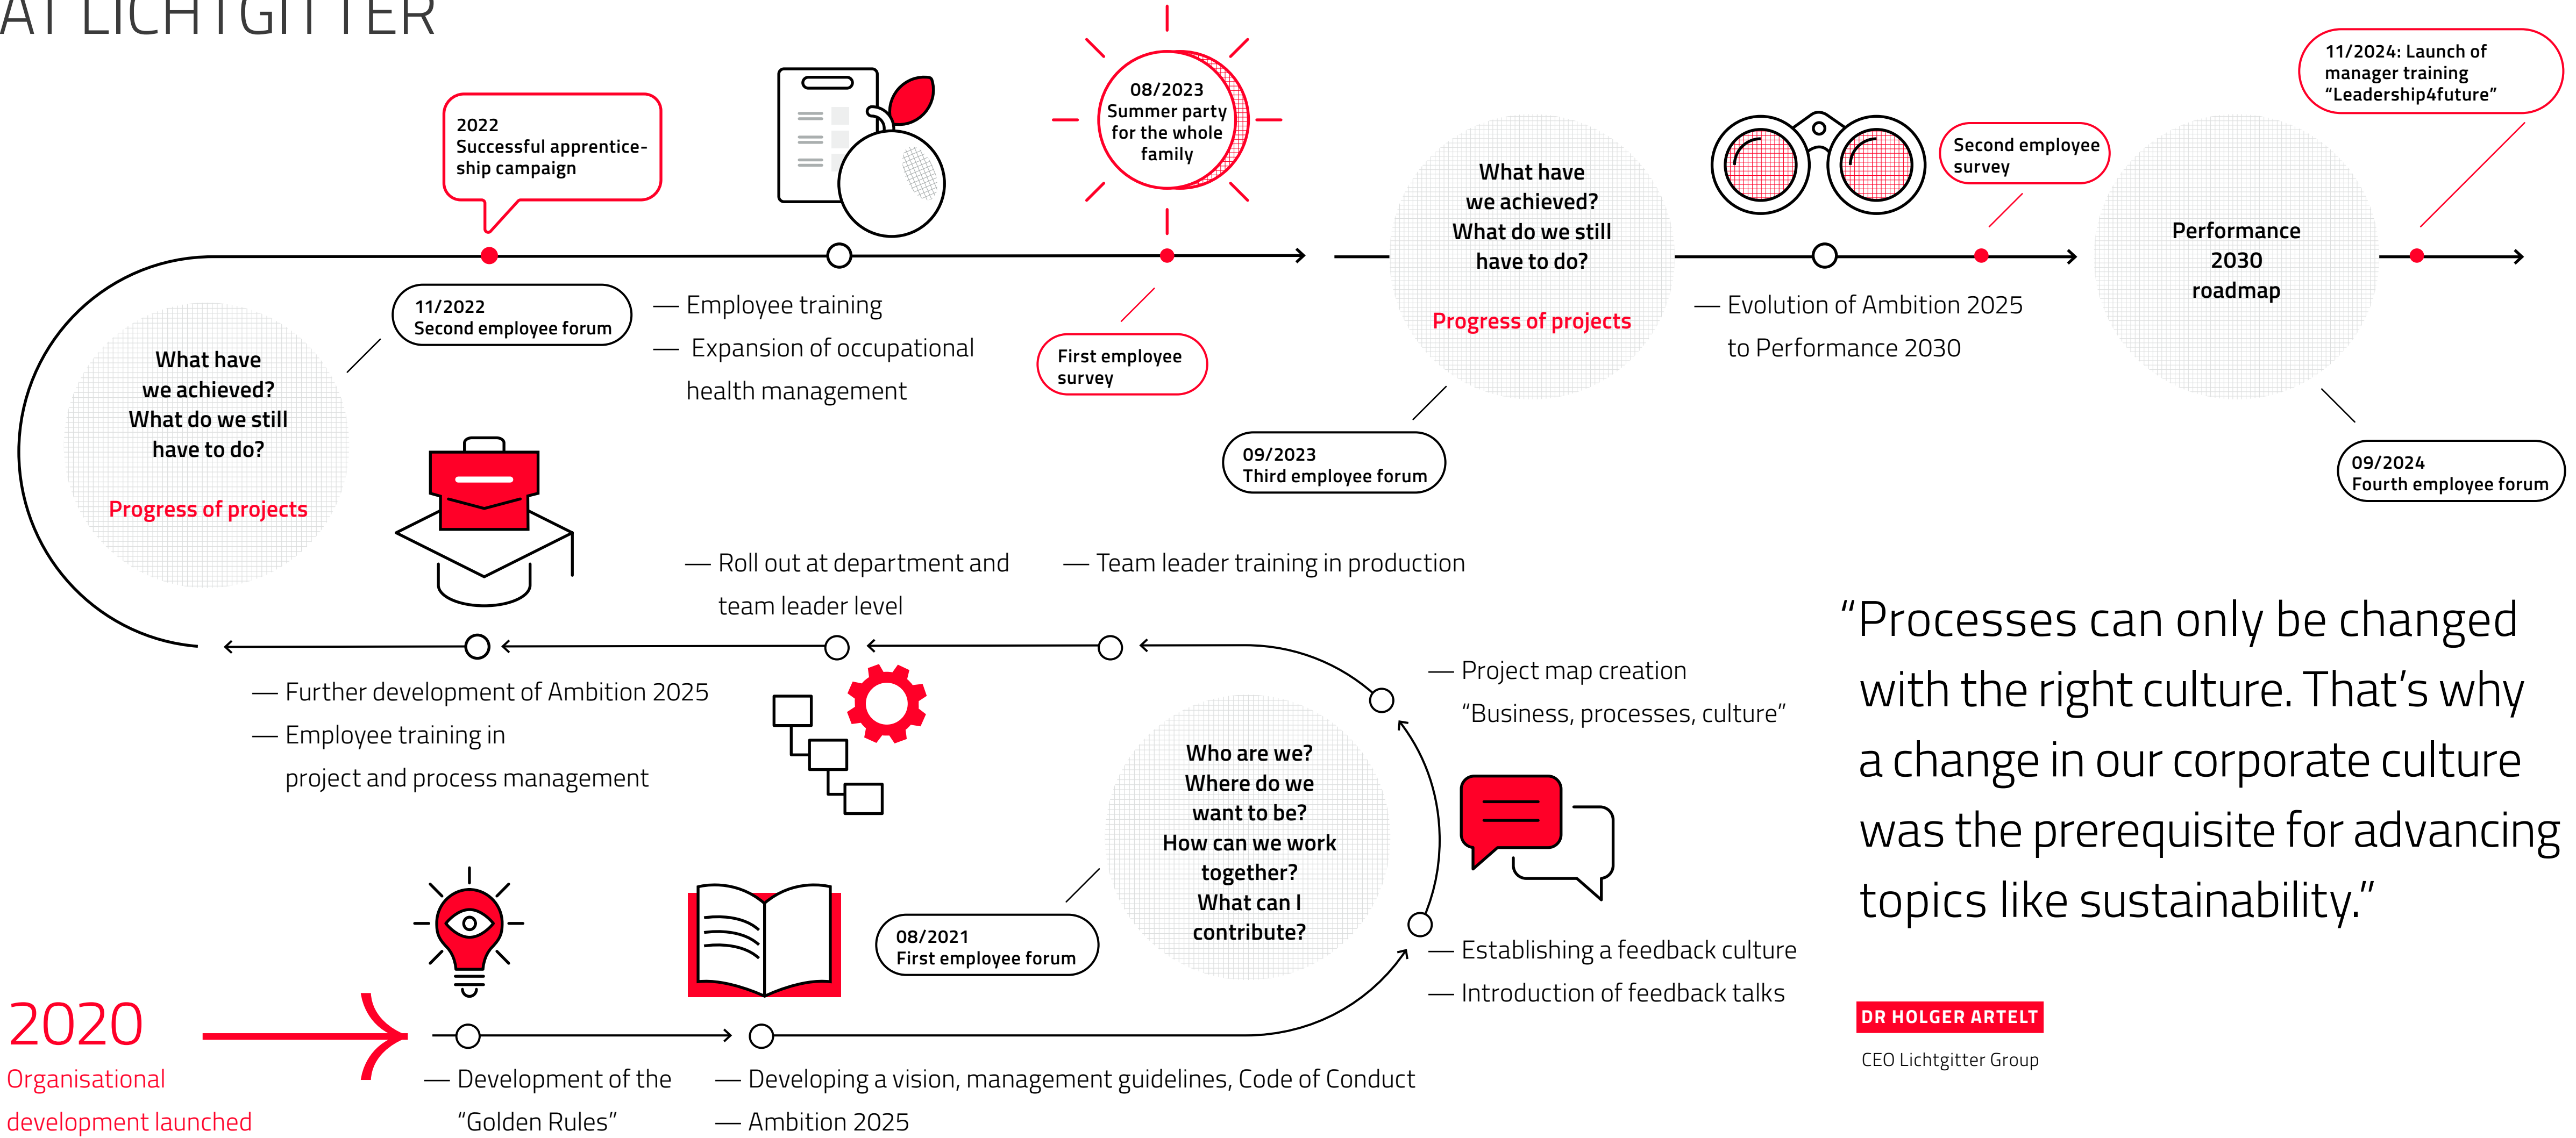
AT LICHTGITTER

2022
Successful apprenticeship campaign

08/2023
Summer party for the whole family

11/2024: Launch of manager training “Leadership4future”

What have we achieved? What do we still have to do?
Progress of projects

Second employee survey

Performance 2030 roadmap

11/2022
Second employee forum

— Employee training
— Expansion of occupational health management

First employee survey

— Evolution of Ambition 2025 to Performance 2030

What have we achieved? What do we still have to do?
Progress of projects

09/2023
Third employee forum

09/2024
Fourth employee forum

— Roll out at department and team leader level

— Team leader training in production

“Processes can only be changed with the right culture. That’s why a change in our corporate culture was the prerequisite for advancing topics like sustainability.”

DR HOLGER ARTELT
CEO Lichtgitter Group

— Further development of Ambition 2025
— Employee training in project and process management

— Project map creation “Business, processes, culture”

Who are we? Where do we want to be? How can we work together? What can I contribute?

08/2021
First employee forum

— Establishing a feedback culture
— Introduction of feedback talks

2020
Organisational development launched

— Development of the “Golden Rules”

— Developing a vision, management guidelines, Code of Conduct
— Ambition 2025